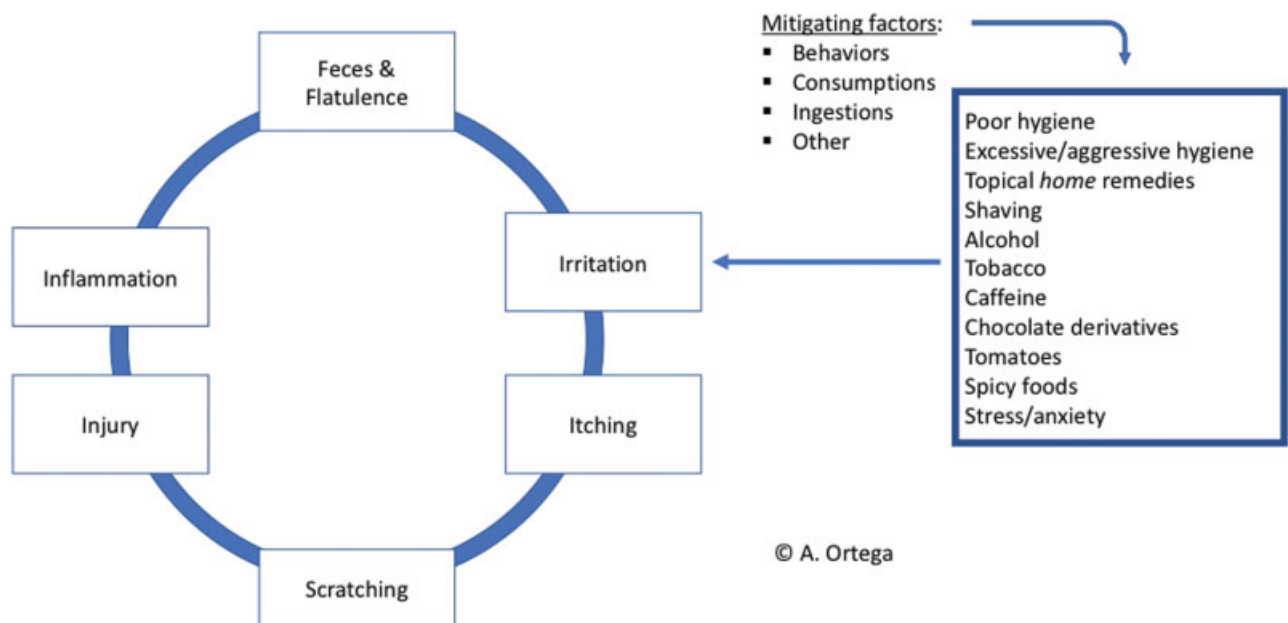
Feces & Flatulence

Irritation

Itching

Scratching

Injury

Inflammation

Mitigating factors:
- Behaviors
- Consumptions
- Ingestions
- Other

Poor hygiene
Excessive/aggressive hygiene
Topical *home* remedies
Shaving
Alcohol
Tobacco
Caffeine
Chocolate derivatives
Tomatoes
Spicy foods
Stress/anxiety

© A. Ortega